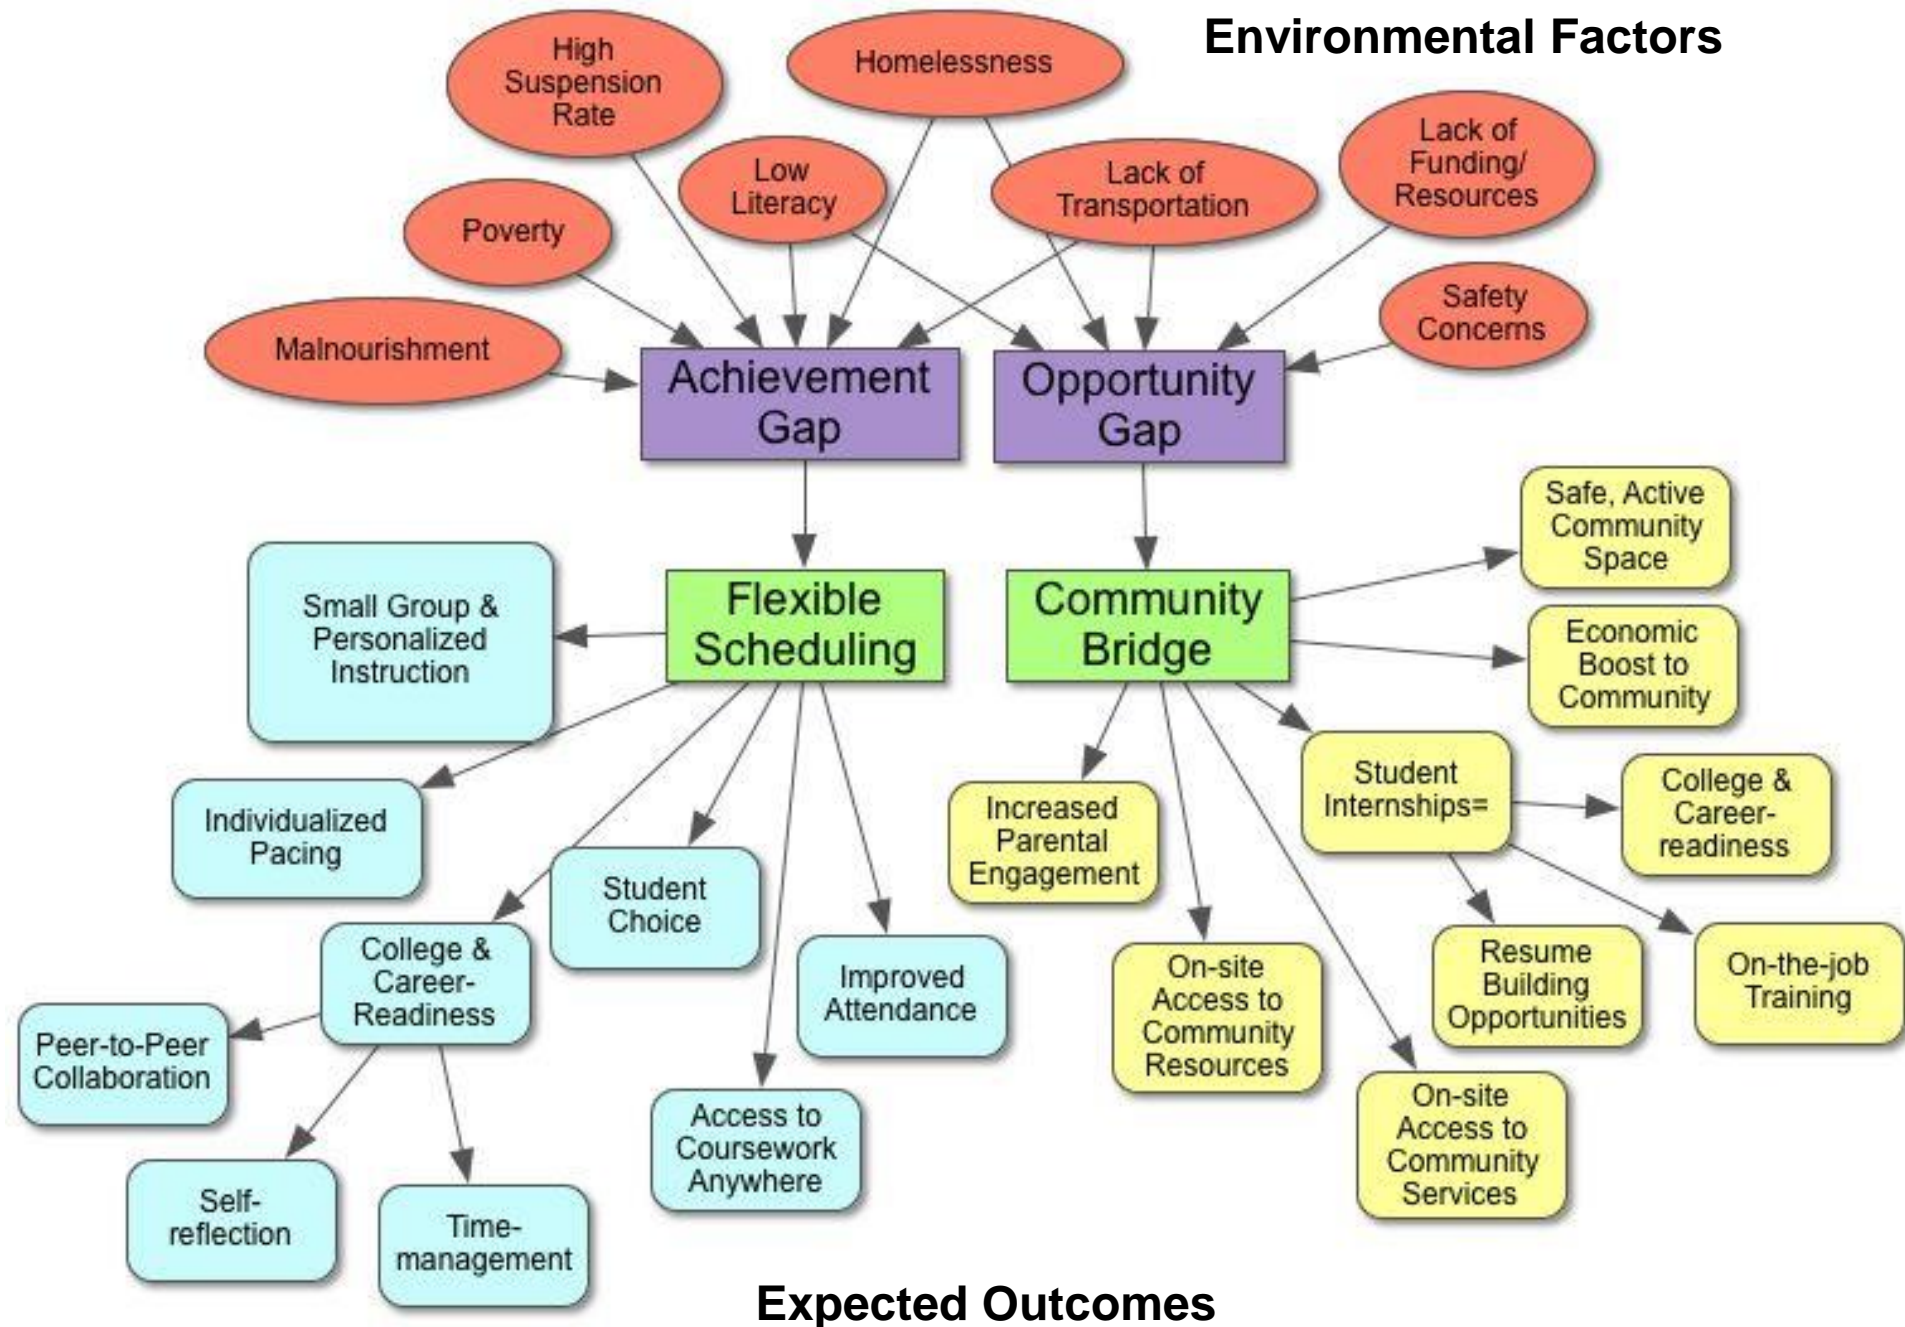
Environmental Factors

High Suspension Rate

Homelessness

Low Literacy

Lack of Transportation

Lack of Funding/ Resources

Poverty

Safety Concerns

Malnourishment

Achievement Gap

Opportunity Gap

Safe, Active Community Space

Small Group & Personalized Instruction

Flexible Scheduling

Community Bridge

Economic Boost to Community

Individualized Pacing

Increased Parental Engagement

Student Internships=

College & Career-readiness

Student Choice

College & Career-Readiness

Improved Attendance

On-site Access to Community Resources

Resume Building Opportunities

On-the-job Training

Peer-to-Peer Collaboration

Access to Coursework Anywhere

On-site Access to Community Services

Self-reflection

Time-management

Expected Outcomes